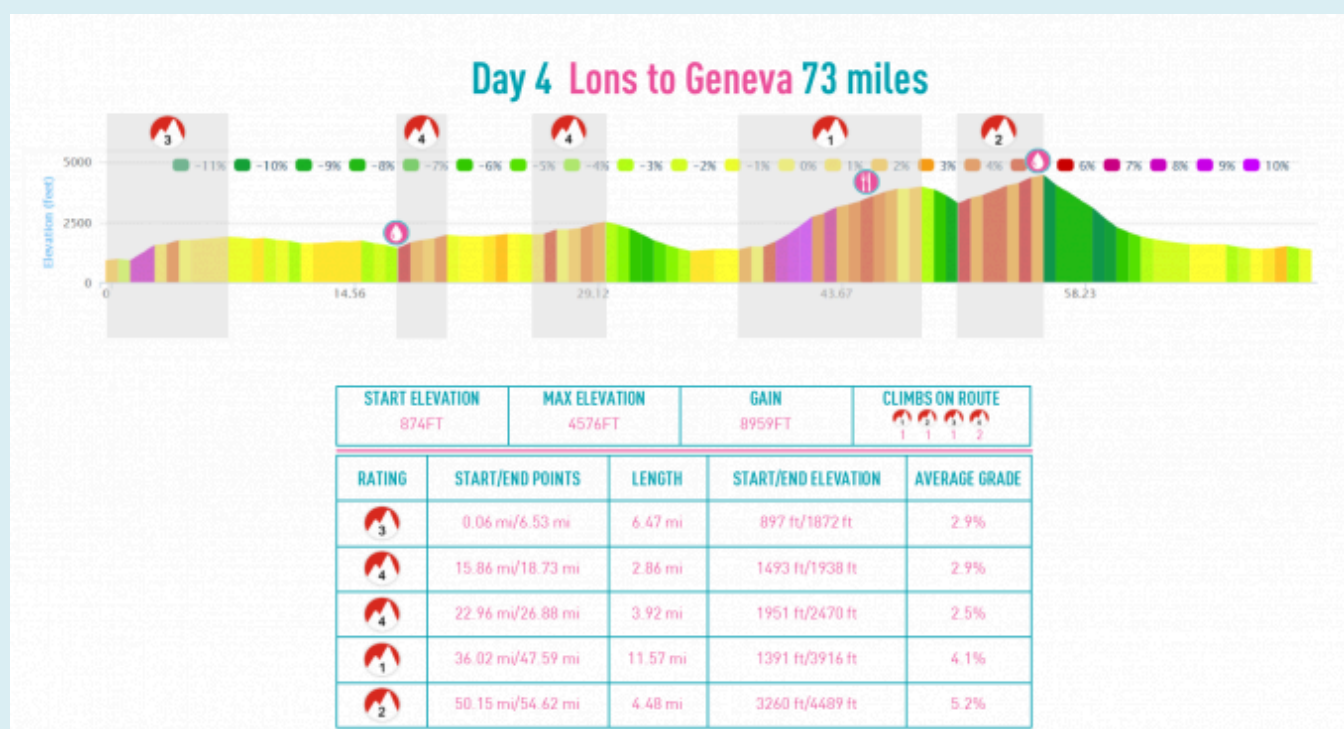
Day 4 Lons to Geneva 73 miles

3 4 4 1 2

-11% -10% -9% -8% -7% -6% -5% -4% -3% -2% -1% 0% 1% 2% 3% 4% 6% 7% 8% 9% 10%

Elevation (feet)

5000
2500
0

0 14.56 29.12 43.67 58.23

| START ELEVATION | MAX ELEVATION | GAIN | CLIMBS ON ROUTE |
|---|---|---|---|
| 874FT | 4576FT | 8959FT | 1 2 3 4 / 1 1 1 2 |

| RATING | START/END POINTS | LENGTH | START/END ELEVATION | AVERAGE GRADE |
|---|---|---|---|---|
| 3 | 0.06 mi/6.53 mi | 6.47 mi | 897 ft/1872 ft | 2.9% |
| 4 | 15.86 mi/18.73 mi | 2.86 mi | 1493 ft/1938 ft | 2.9% |
| 4 | 22.96 mi/26.88 mi | 3.92 mi | 1951 ft/2470 ft | 2.5% |
| 1 | 36.02 mi/47.59 mi | 11.57 mi | 1391 ft/3916 ft | 4.1% |
| 2 | 50.15 mi/54.62 mi | 4.48 mi | 3260 ft/4489 ft | 5.2% |